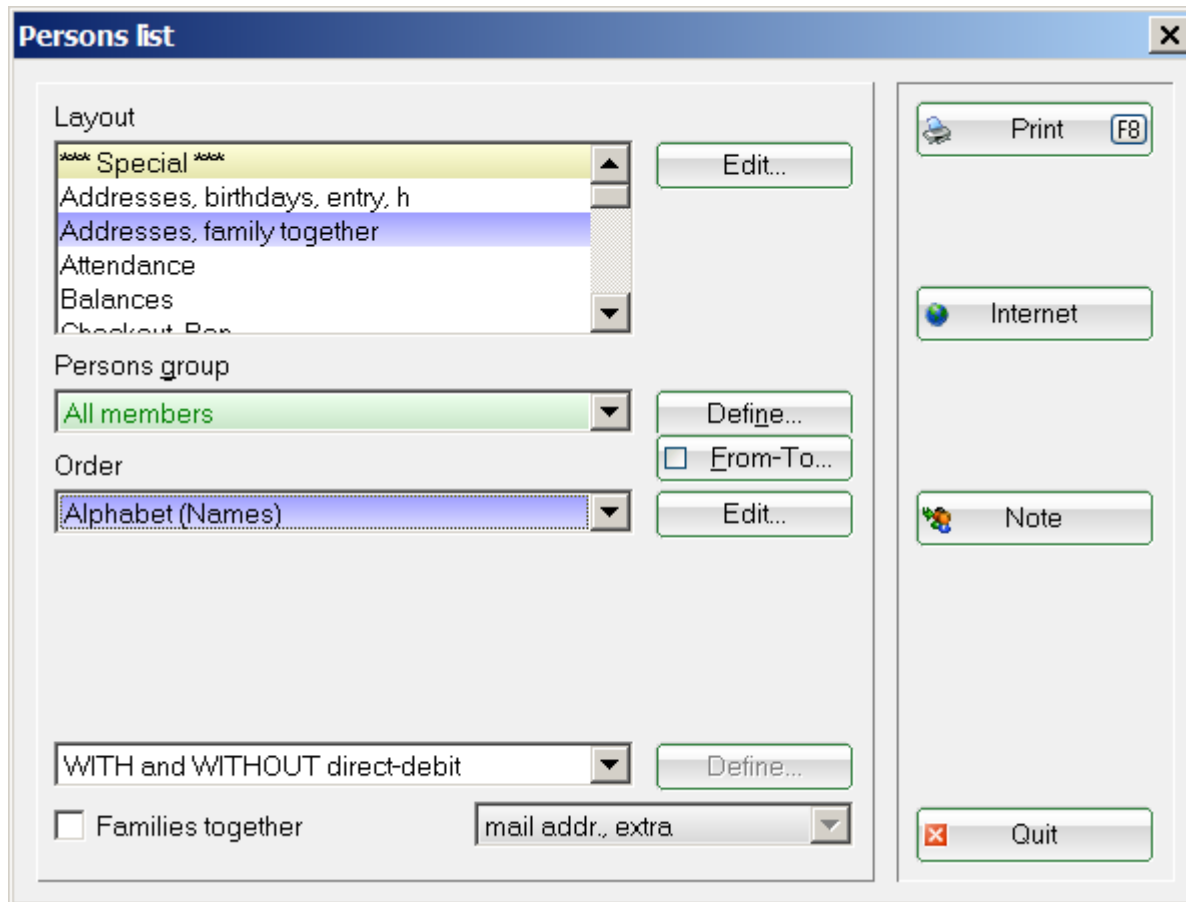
Persons list

Layout

*** Special ***
Addresses, birthdays, entry, h
Addresses, family together
Attendance
Balances
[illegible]

Edit...

Persons group

All members

Define...

From-To...

Order

Alphabet (Names)

Edit...

WITH and WITHOUT direct-debit

Define...

Families together

mail addr., extra

Print F8

Internet

Note

Quit